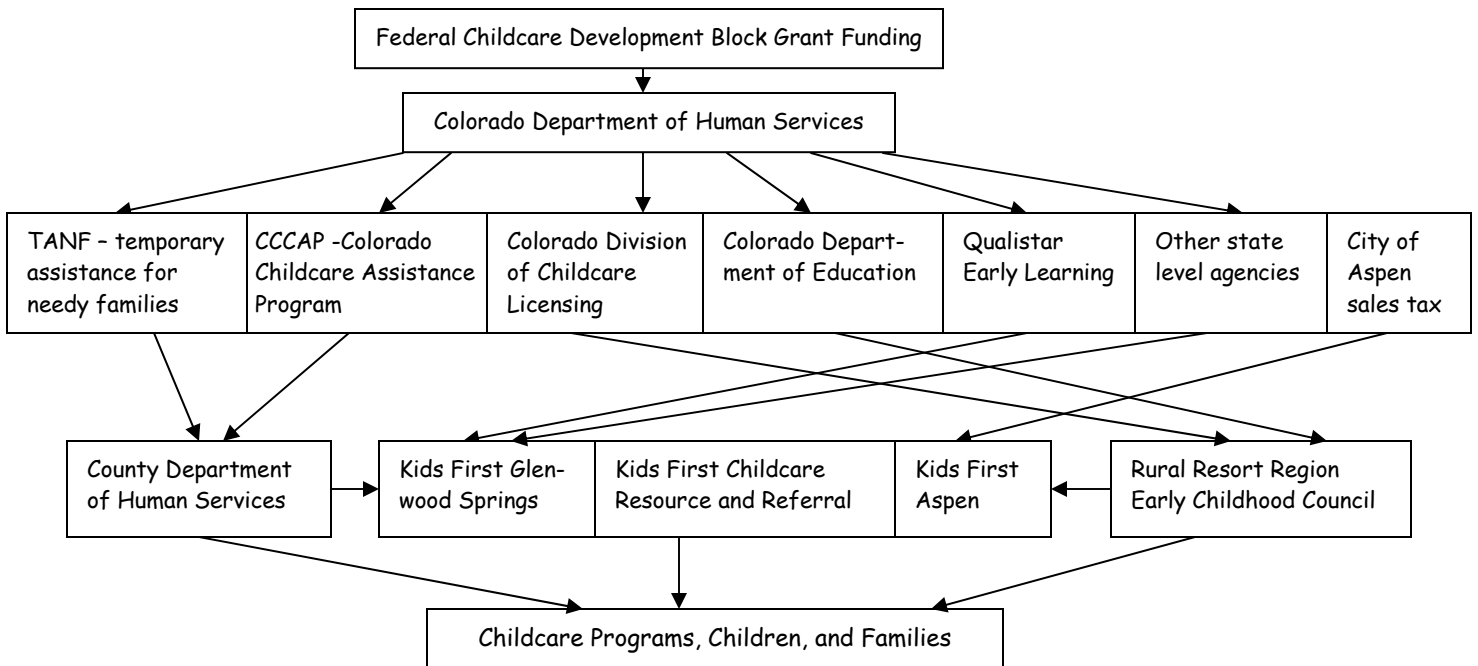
Federal Childcare Development Block Grant Funding

Colorado Department of Human Services

TANF – temporary assistance for needy families

CCCAP -Colorado Childcare Assistance Program

Colorado Division of Childcare Licensing

Colorado Department of Education

Qualistar Early Learning

Other state level agencies

City of Aspen sales tax

County Department of Human Services

Kids First Glenwood Springs

Kids First Childcare Resource and Referral

Kids First Aspen

Rural Resort Region Early Childhood Council

Childcare Programs, Children, and Families